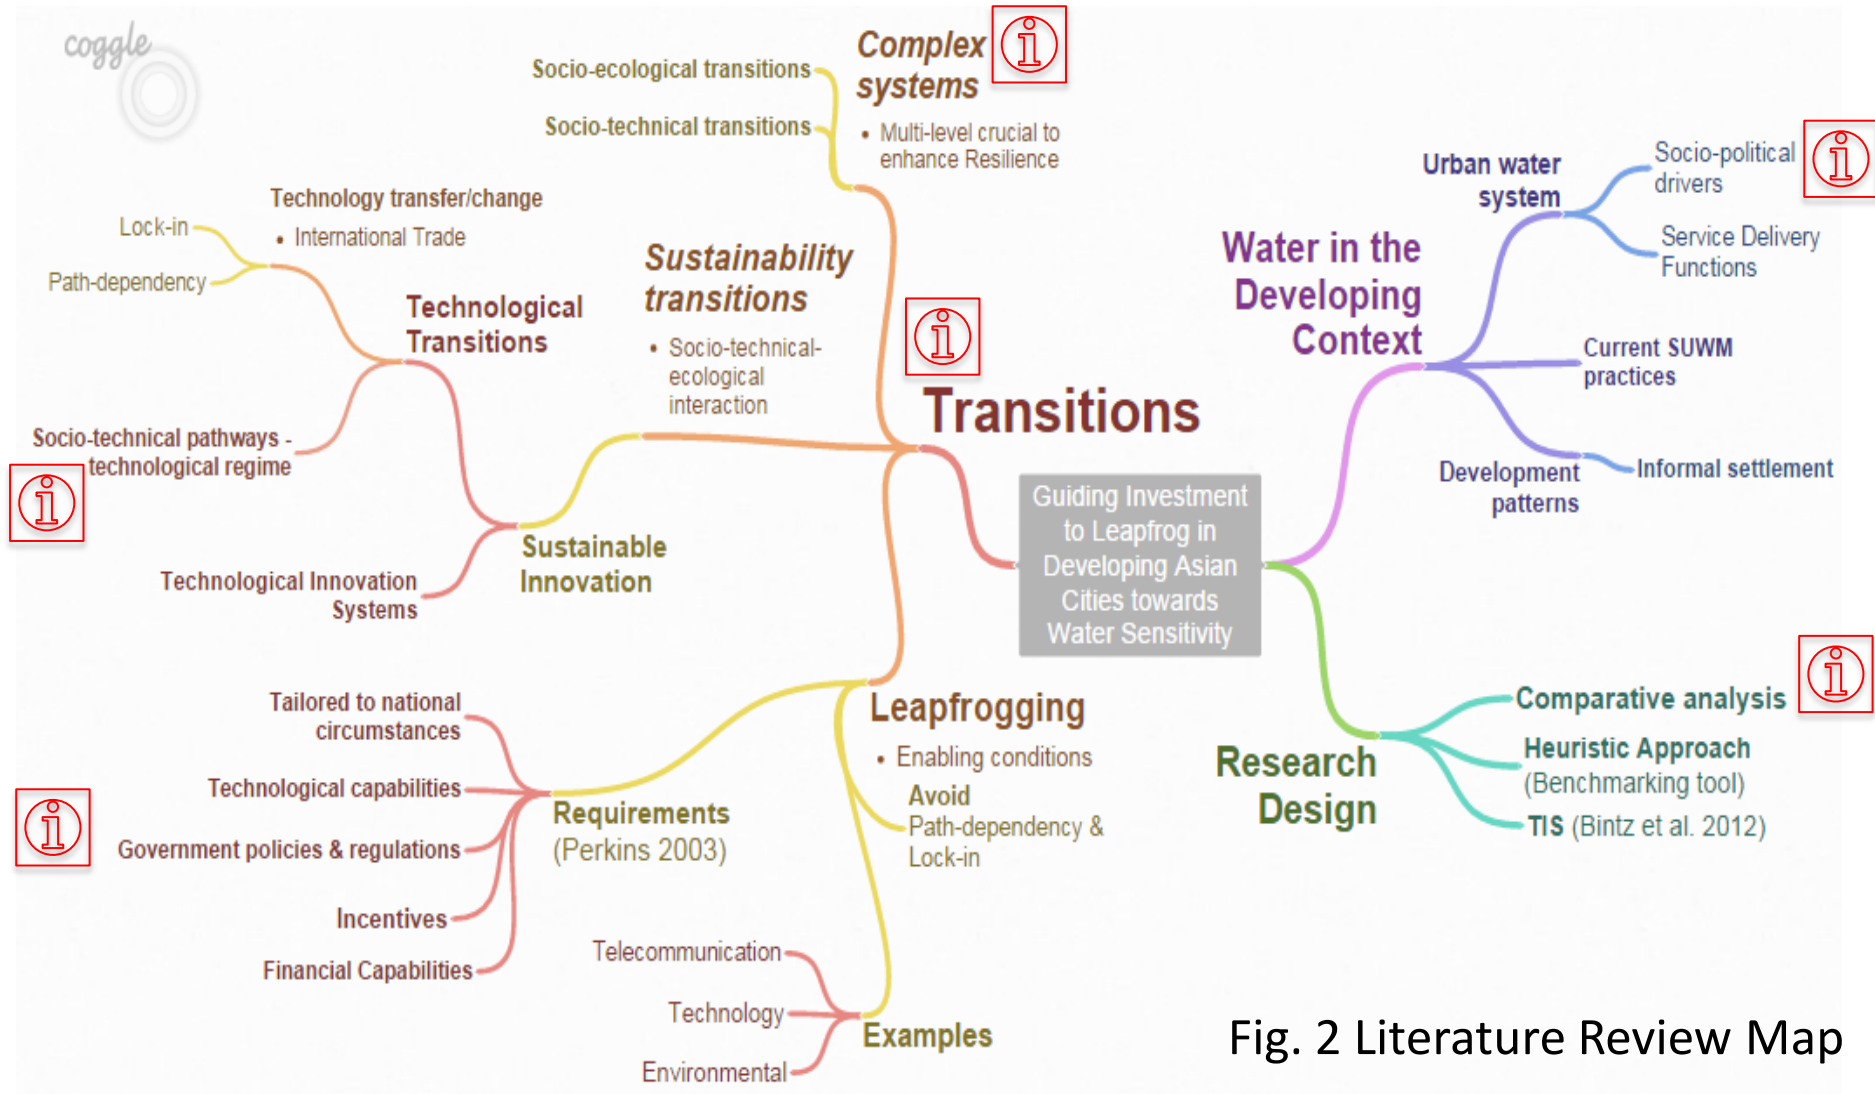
coggle

Complex systems
• Multi-level crucial to enhance Resilience

Socio-ecological transitions
Socio-technical transitions

Technology transfer/change
• International Trade

Lock-in
Path-dependency

Technological Transitions

Sustainability transitions
• Socio-technical-ecological interaction

Socio-technical pathways - technological regime

Technological Innovation Systems

Sustainable Innovation

Transitions

Guiding Investment to Leapfrog in Developing Asian Cities towards Water Sensitivity

Water in the Developing Context

Urban water system
Socio-political drivers
Service Delivery Functions
Current SUWM practices
Development patterns
Informal settlement

Tailored to national circumstances
Technological capabilities
Government policies & regulations
Incentives
Financial Capabilities

Requirements (Perkins 2003)

Leapfrogging
• Enabling conditions
Avoid Path-dependency & Lock-in

Research Design
Comparative analysis
Heuristic Approach (Benchmarking tool)
TIS (Bintz et al. 2012)

Telecommunication
Technology
Environmental
Examples

Fig. 2 Literature Review Map